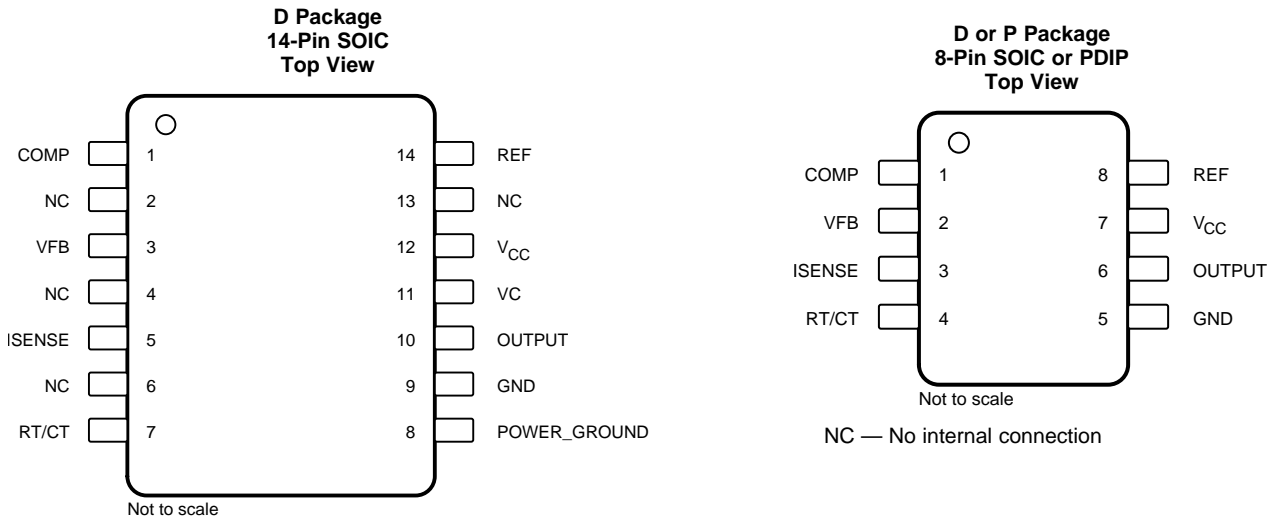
D Package
14-Pin SOIC
Top View

COMP 1
NC 2
VFB 3
NC 4
ISENSE 5
NC 6
RT/CT 7

14 REF
13 NC
12 $V_{CC}$
11 VC
10 OUTPUT
9 GND
8 POWER_GROUND

Not to scale

D or P Package
8-Pin SOIC or PDIP
Top View

COMP 1
VFB 2
ISENSE 3
RT/CT 4

8 REF
7 $V_{CC}$
6 OUTPUT
5 GND

Not to scale

NC — No internal connection